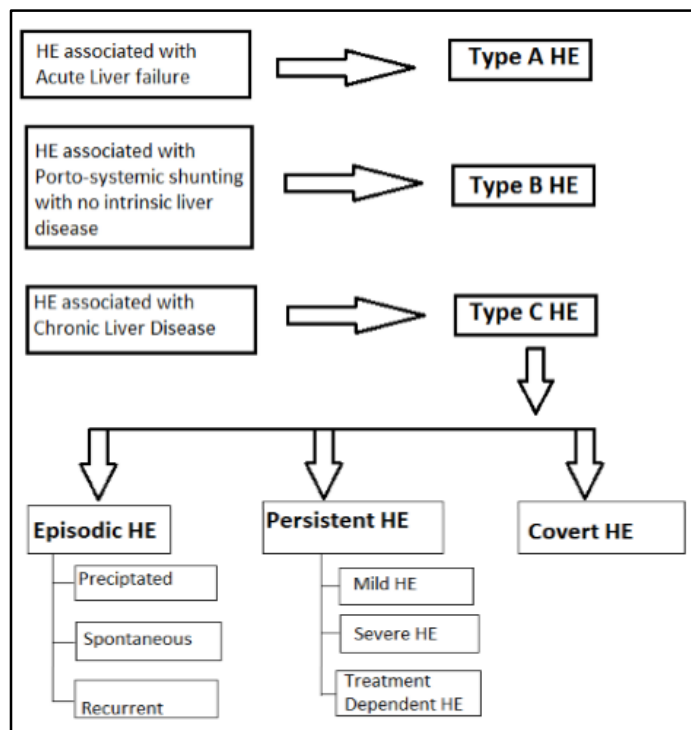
HE associated with Acute Liver failure

Type A HE

HE associated with Porto-systemic shunting with no intrinsic liver disease

Type B HE

HE associated with Chronic Liver Disease

Type C HE

Episodic HE

Preciptated

Spontaneous

Recurrent

Persistent HE

Mild HE

Severe HE

Treatment Dependent HE

Covert HE